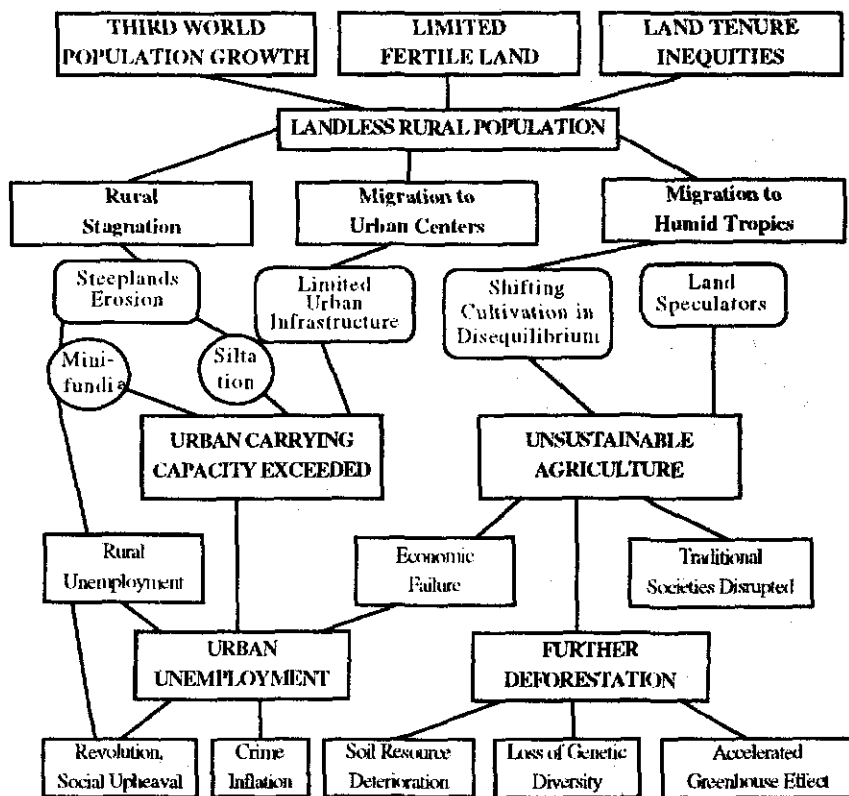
THIRD WORLD POPULATION GROWTH

LIMITED FERTILE LAND

LAND TENURE INEQUITIES

LANDLESS RURAL POPULATION

Rural Stagnation

Migration to Urban Centers

Migration to Humid Tropics

Steeplands Erosion

Limited Urban Infrastructure

Shifting Cultivation in Disequilibrium

Land Speculators

Mini-fundia

Silta tion

URBAN CARRYING CAPACITY EXCEEDED

UNSUSTAINABLE AGRICULTURE

Rural Unemployment

Economic Failure

Traditional Societies Disrupted

URBAN UNEMPLOYMENT

FURTHER DEFORESTATION

Revolution, Social Upheaval

Crime Inflation

Soil Resource Deterioration

Loss of Genetic Diversity

Accelerated Greenhouse Effect